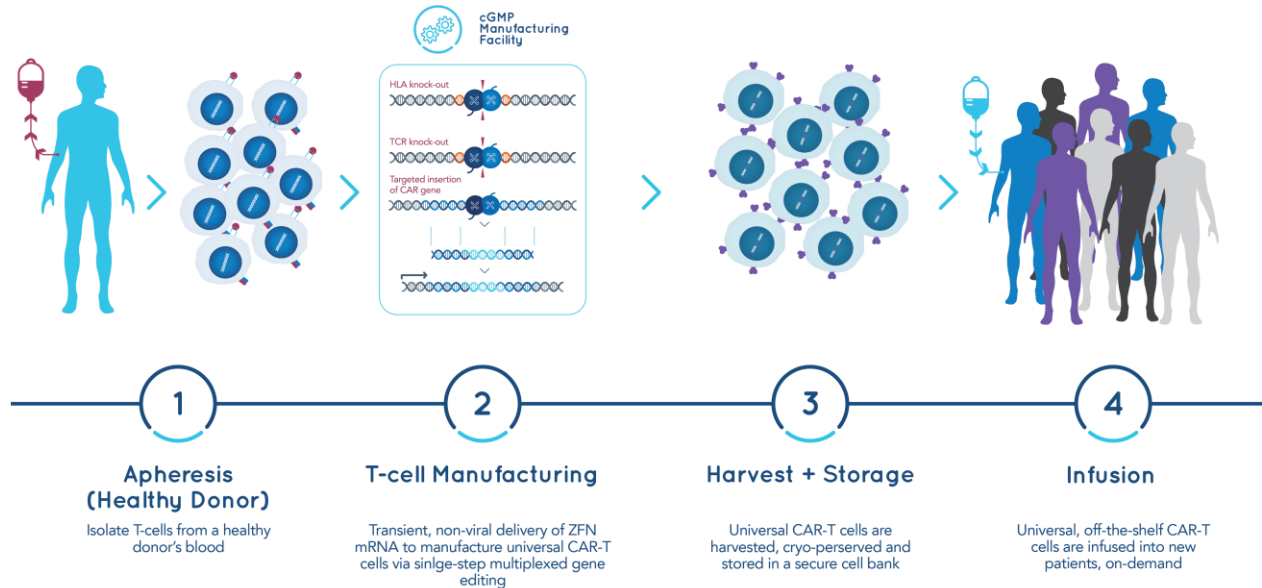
cGMP Manufacturing Facility

HLA knock-out

TCR knock-out

Targeted insertion of CAR gene

1

Apheresis (Healthy Donor)

Isolate T-cells from a healthy donor's blood

2

T-cell Manufacturing

Transient, non-viral delivery of ZFN mRNA to manufacture universal CAR-T cells via sinlge-step multiplexed gene editing

3

Harvest + Storage

Universal CAR-T cells are harvested, cryo-perserved and stored in a secure cell bank

4

Infusion

Universal, off-the-shelf CAR-T cells are infused into new patients, on-demand